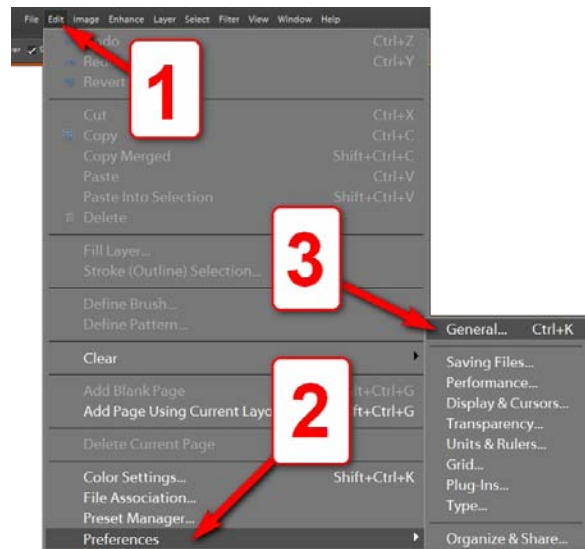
File Edit Image Enhance Layer Select Filter View Window Help

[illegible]ndo Ctrl+Z
Red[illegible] Ctrl+Y
Revert

Cut Ctrl+X
Copy Ctrl+C
Copy Merged Shift+Ctrl+C
Paste Ctrl+V
Paste Into Selection Shift+Ctrl+V
Delete

Fill Layer...
Stroke (Outline) Selection...

Define Brush...
Define Pattern...

Clear

Add Blank Page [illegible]t+Ctrl+G
Add Page Using Current Layo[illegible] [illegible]ft+Ctrl+G

Delete Current Page

Color Settings... Shift+Ctrl+K
File Association...
Preset Manager...
Preferences

General... Ctrl+K
Saving Files...
Performance...
Display & Cursors...
Transparency...
Units & Rulers...
Grid...
Plug-Ins...
Type...
Organize & Share...

1
2
3